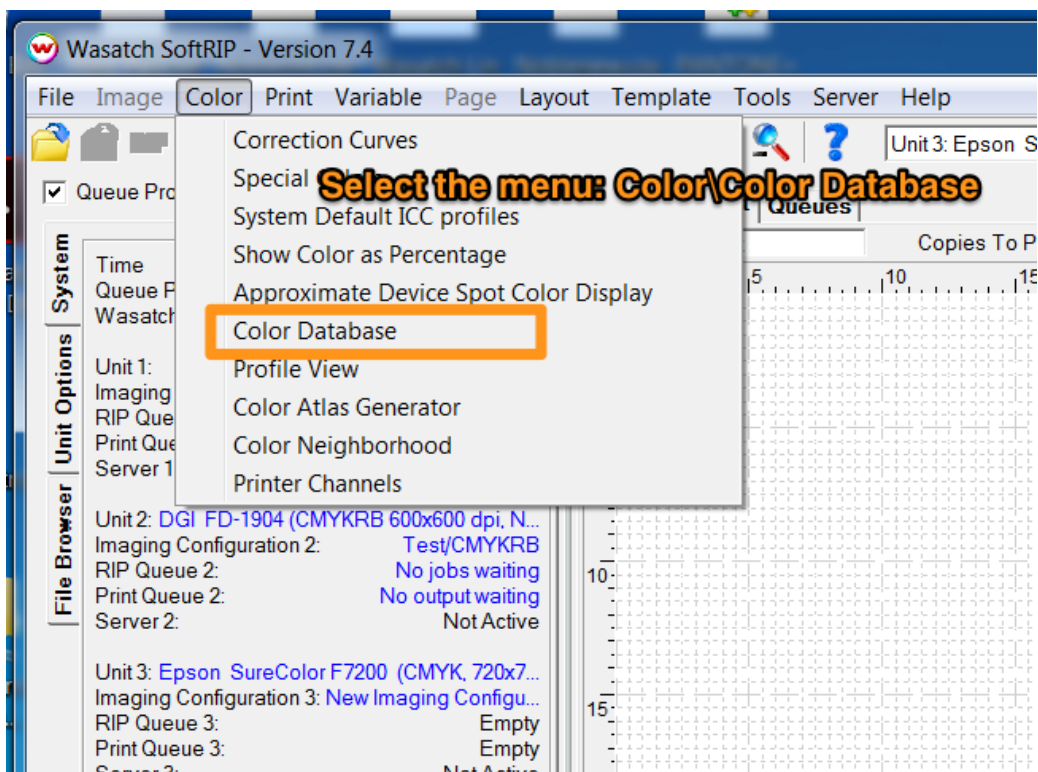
Wasatch SoftRIP - Version 7.4

File Image Color Print Variable Page Layout Template Tools Server Help

Unit 3: Epson S

Queue Pro

Correction Curves
Special
System Default ICC profiles
Show Color as Percentage
Approximate Device Spot Color Display
Color Database
Profile View
Color Atlas Generator
Color Neighborhood
Printer Channels

Select the menu: Color\Color Database

Queues

Copies To P

System
Unit Options
File Browser

Time
Queue P
Wasatch

Unit 1:
Imaging
RIP Que
Print Que
Server 1

Unit 2: DGI FD-1904 (CMYKRB 600x600 dpi, N...
Imaging Configuration 2: Test/CMYKRB
RIP Queue 2: No jobs waiting
Print Queue 2: No output waiting
Server 2: Not Active

Unit 3: Epson SureColor F7200 (CMYK, 720x7...
Imaging Configuration 3: New Imaging Configu...
RIP Queue 3: Empty
Print Queue 3: Empty
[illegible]

5 10 15
10
15